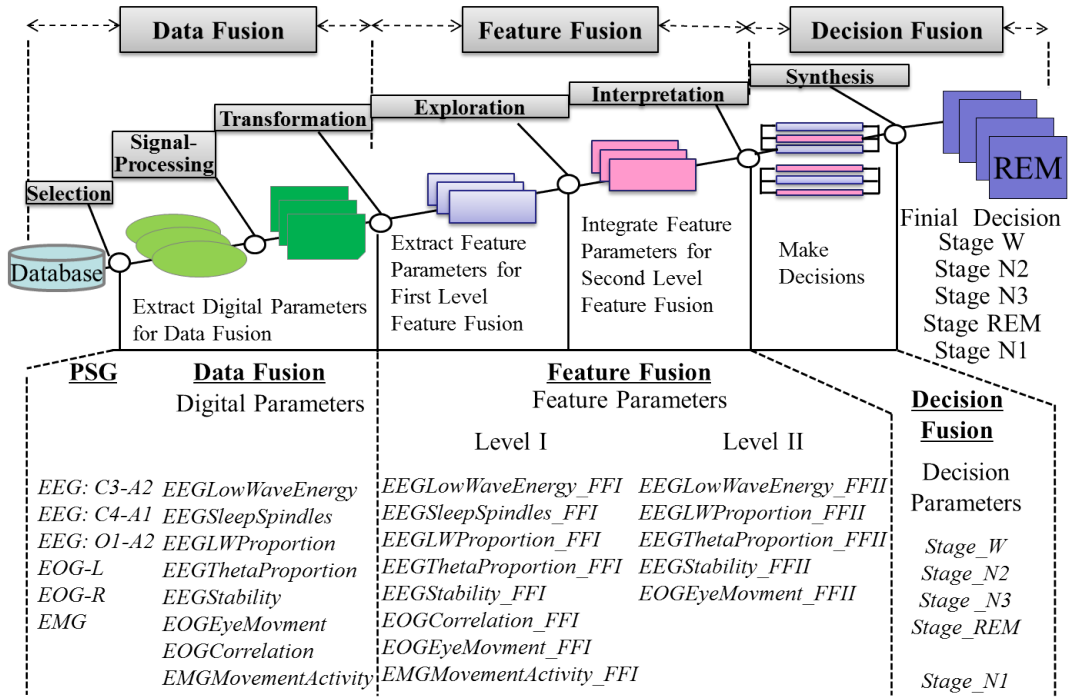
Data Fusion

Feature Fusion

Decision Fusion

Synthesis

Exploration

Interpretation

Transformation

Signal-Processing

Selection

REM

Database

Extract Digital Parameters for Data Fusion

Extract Feature Parameters for First Level Feature Fusion

Integrate Feature Parameters for Second Level Feature Fusion

Make Decisions

Finial Decision
Stage W
Stage N2
Stage N3
Stage REM
Stage N1

PSG

Data Fusion
Digital Parameters

Feature Fusion
Feature Parameters

Level I

Level II

Decision Fusion

Decision Parameters

EEG: C3-A2
EEG: C4-A1
EEG: O1-A2
EOG-L
EOG-R
EMG

EEGLowWaveEnergy
EEGSleepSpindles
EEGLWProportion
EEGThetaProportion
EEGStability
EOGEyeMovment
EOGCorrelation
EMGMovementActivity

EEGLowWaveEnergy_FFI
EEGSleepSpindles_FFI
EEGLWProportion_FFI
EEGThetaProportion_FFI
EEGStability_FFI
EOGCorrelation_FFI
EOGEyeMovment_FFI
EMGMovementActivity_FFI

EEGLowWaveEnergy_FFII
EEGLWProportion_FFII
EEGThetaProportion_FFII
EEGStability_FFII
EOGEyeMovment_FFII

Stage_W
Stage_N2
Stage _N3
Stage_REM

Stage_N1